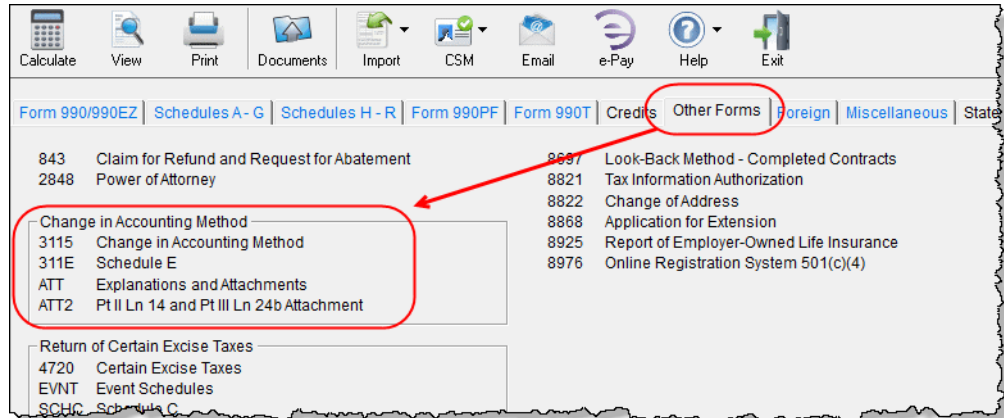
Calculate View Print Documents Import CSM Email e-Pay Help Exit

Form 990/990EZ | Schedules A - G | Schedules H - R | Form 990PF | Form 990T | Credits | Other Forms | Foreign | Miscellaneous | State

843 Claim for Refund and Request for Abatement
2848 Power of Attorney

Change in Accounting Method
3115 Change in Accounting Method
311E Schedule E
ATT Explanations and Attachments
ATT2 Pt II Ln 14 and Pt III Ln 24b Attachment

Return of Certain Excise Taxes
4720 Certain Excise Taxes
EVNT Event Schedules
SCHC Schedule C

8697 Look-Back Method - Completed Contracts
8821 Tax Information Authorization
8822 Change of Address
8868 Application for Extension
8925 Report of Employer-Owned Life Insurance
8976 Online Registration System 501(c)(4)